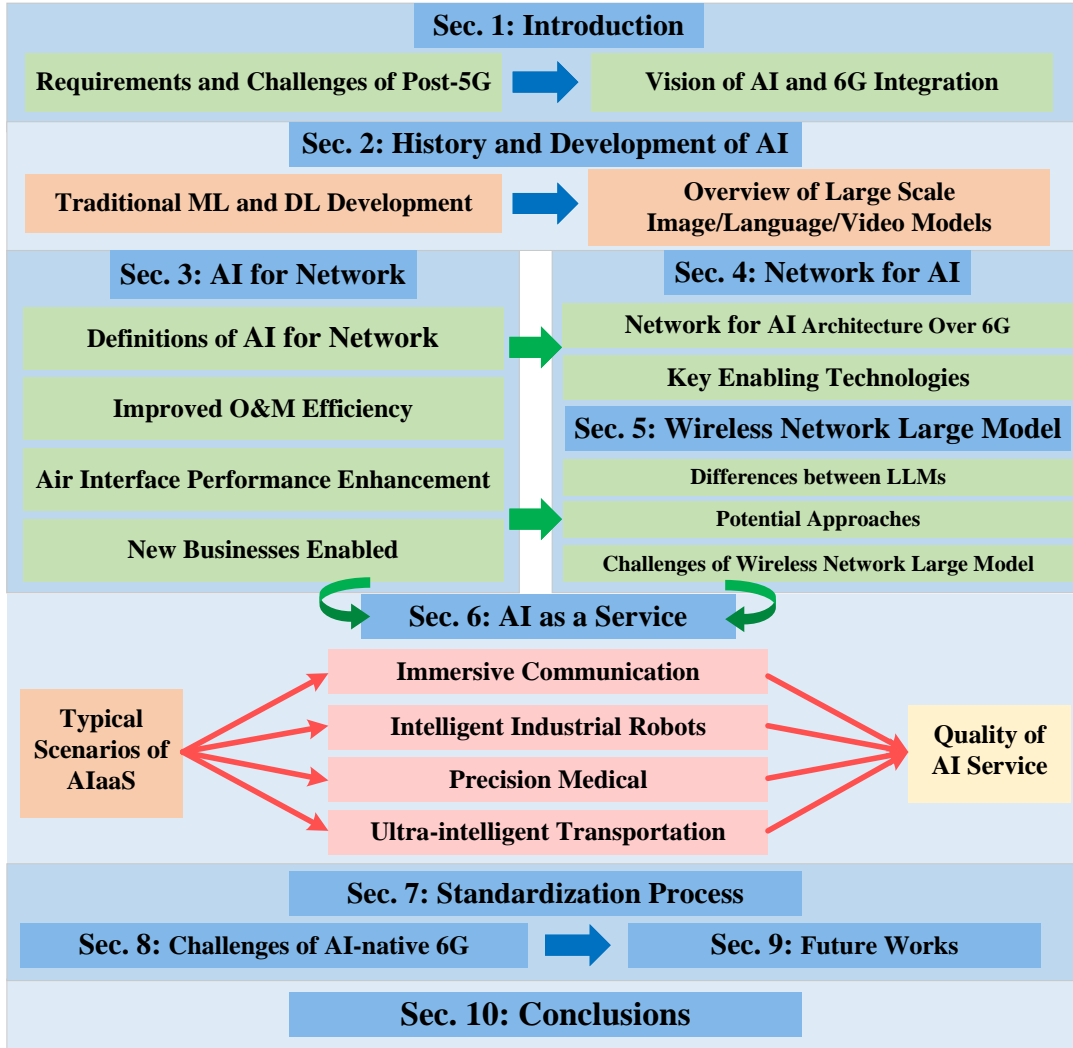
Sec. 1: Introduction

Requirements and Challenges of Post-5G

Vision of AI and 6G Integration

Sec. 2: History and Development of AI

Traditional ML and DL Development

Overview of Large Scale Image/Language/Video Models

Sec. 3: AI for Network

Definitions of AI for Network

Improved O&M Efficiency

Air Interface Performance Enhancement

New Businesses Enabled

Sec. 4: Network for AI

Network for AI Architecture Over 6G

Key Enabling Technologies

Sec. 5: Wireless Network Large Model

Differences between LLMs

Potential Approaches

Challenges of Wireless Network Large Model

Sec. 6: AI as a Service

Typical Scenarios of AIaaS

Immersive Communication

Intelligent Industrial Robots

Precision Medical

Ultra-intelligent Transportation

Quality of AI Service

Sec. 7: Standardization Process

Sec. 8: Challenges of AI-native 6G

Sec. 9: Future Works

Sec. 10: Conclusions